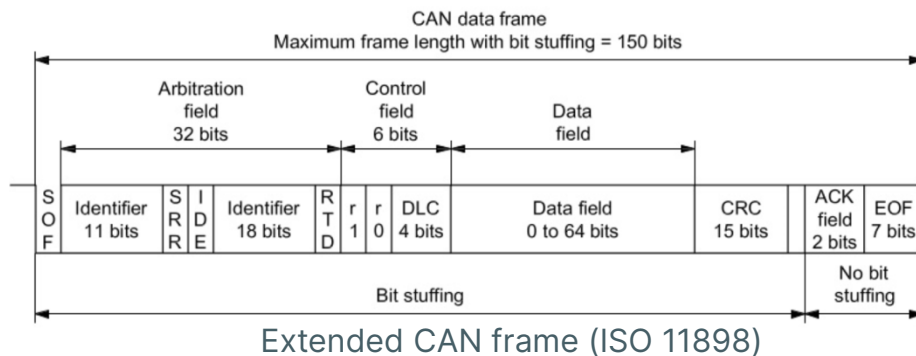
CAN data frame
Maximum frame length with bit stuffing = 150 bits

Arbitration field 32 bits

Control field 6 bits

Data field

| S O F | Identifier 11 bits | S R R | I D E | Identifier 18 bits | R T D | r 1 | r 0 | DLC 4 bits | Data field 0 to 64 bits | CRC 15 bits | | ACK field 2 bits | EOF 7 bits |
|---|---|---|---|---|---|---|---|---|---|---|---|---|---|

Bit stuffing

No bit stuffing

Extended CAN frame (ISO 11898)